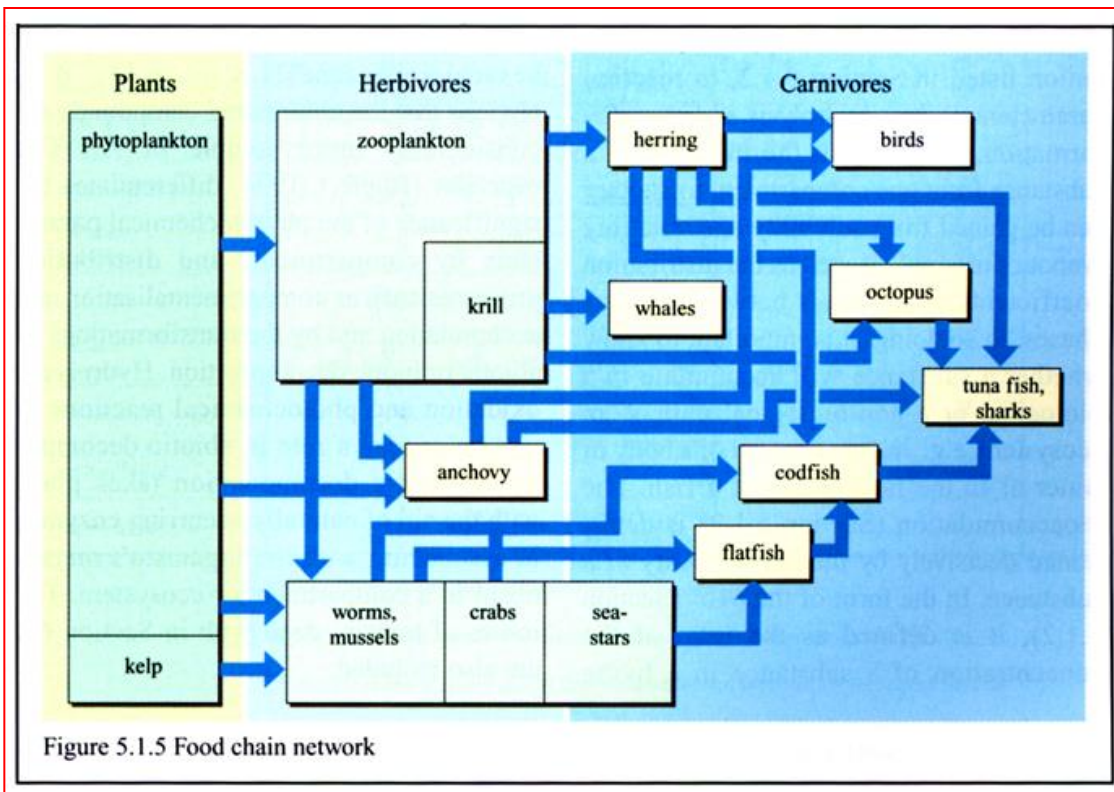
Plants

phytoplankton

kelp

Herbivores

zooplankton

krill

anchovy

worms, mussels

crabs

sea-stars

Carnivores

herring

birds

whales

octopus

tuna fish, sharks

codfish

flatfish

Figure 5.1.5 Food chain network